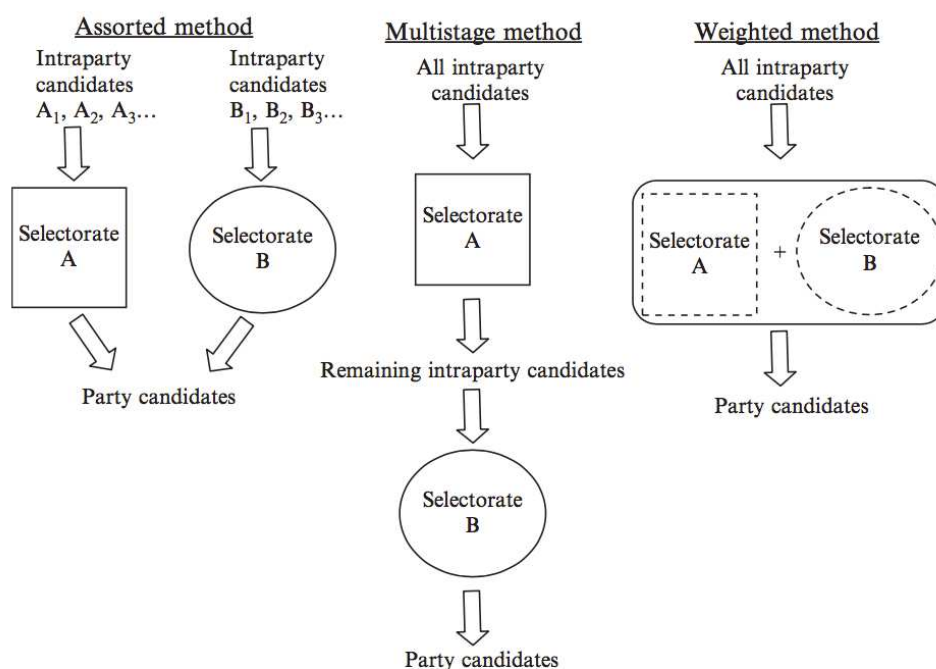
Assorted method

Intraparty candidates $A_1$, $A_2$, $A_3$…

Intraparty candidates $B_1$, $B_2$, $B_3$…

Selectorate A

Selectorate B

Party candidates

Multistage method

All intraparty candidates

Selectorate A

Remaining intraparty candidates

Selectorate B

Party candidates

Weighted method

All intraparty candidates

Selectorate A + Selectorate B

Party candidates